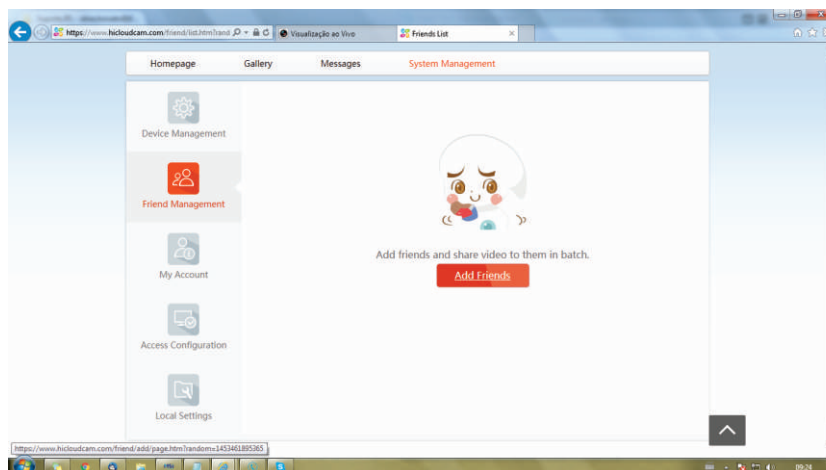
https://www.hicloudcam.com/friend/list.htm?rand
Visualização ao Vivo
Friends List

Homepage
Gallery
Messages
System Management

Device Management
Friend Management
My Account
Access Configuration
Local Settings

Add friends and share video to them in batch.
Add Friends

https://www.hicloudcam.com/friend/add/page.htm?random=1453461895365

09:24